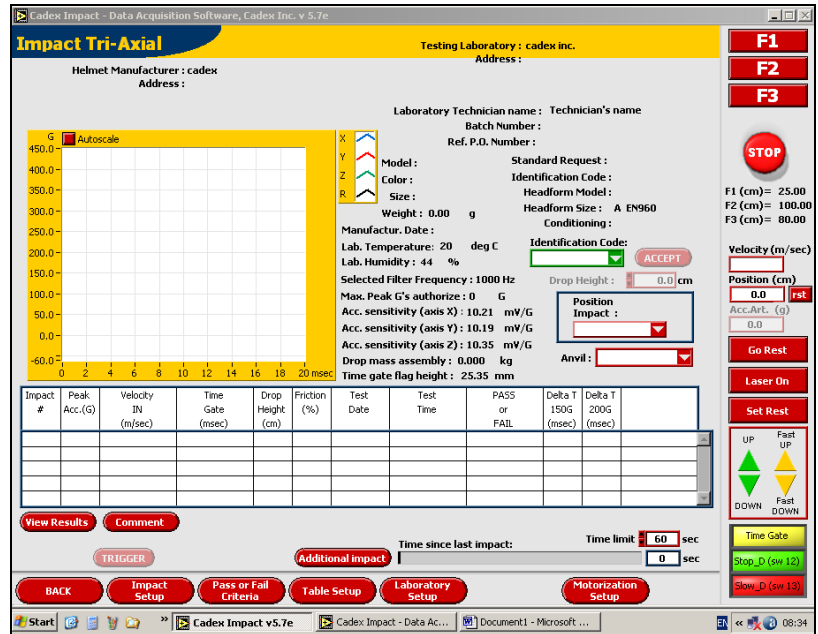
Cadex Impact - Data Acquisition Software, Cadex Inc. v 5.7e

Impact Tri-Axial

Testing Laboratory : cadex inc.
Address :

Helmet Manufacturer : cadex
Address :

F1
F2
F3

Laboratory Technician name : Technician's name
Batch Number :
Ref. P.O. Number :

G
Autoscale
450.0
400.0
350.0
300.0
250.0
200.0
150.0
100.0
50.0
0.0
-60.0
0 2 4 6 8 10 12 14 16 18 20 msec

X
Y
Z
R

Model :
Color :
Size :
Weight : 0.00 g
Manufactur. Date :
Lab. Temperature: 20 deg C
Lab. Humidity : 44 %
Selected Filter Frequency : 1000 Hz
Max. Peak G's authorize : 0 G
Acc. sensitivity (axis X) : 10.21 mV/G
Acc. sensitivity (axis Y) : 10.19 mV/G
Acc. sensitivity (axis Z) : 10.35 mV/G
Drop mass assembly : 0.000 kg
Time gate flag height : 25.35 mm

Standard Request :
Identification Code :
Headform Model :
Headform Size : A EN960
Conditioning :

Identification Code:
ACCEPT
Drop Height : 0.0 cm
Position Impact :
Anvil :

STOP

F1 (cm)= 25.00
F2 (cm)= 100.00
F3 (cm)= 80.00

Velocity (m/sec)
Position (cm)
0.0
rst
Acc.Art. (g)
0.0

Go Rest
Laser On
Set Rest

UP
Fast UP
DOWN
Fast DOWN

Time Gate
Stop_D (sw 12)
Slow_D (sw 13)

| Impact # | Peak Acc.(G) | Velocity IN (m/sec) | Time Gate (msec) | Drop Height (cm) | Friction (%) | Test Date | Test Time | PASS or FAIL | Delta T 150G (msec) | Delta T 200G (msec) |
|---|---|---|---|---|---|---|---|---|---|---|

View Results
Comment
TRIGGER
Additional impact
Time since last impact:
Time limit 60 sec
0 sec

BACK
Impact Setup
Pass or Fail Criteria
Table Setup
Laboratory Setup
Motorization Setup

Start
Cadex Impact v5.7e
Cadex Impact - Data Ac...
Document1 - Microsoft ...
EN
08:34